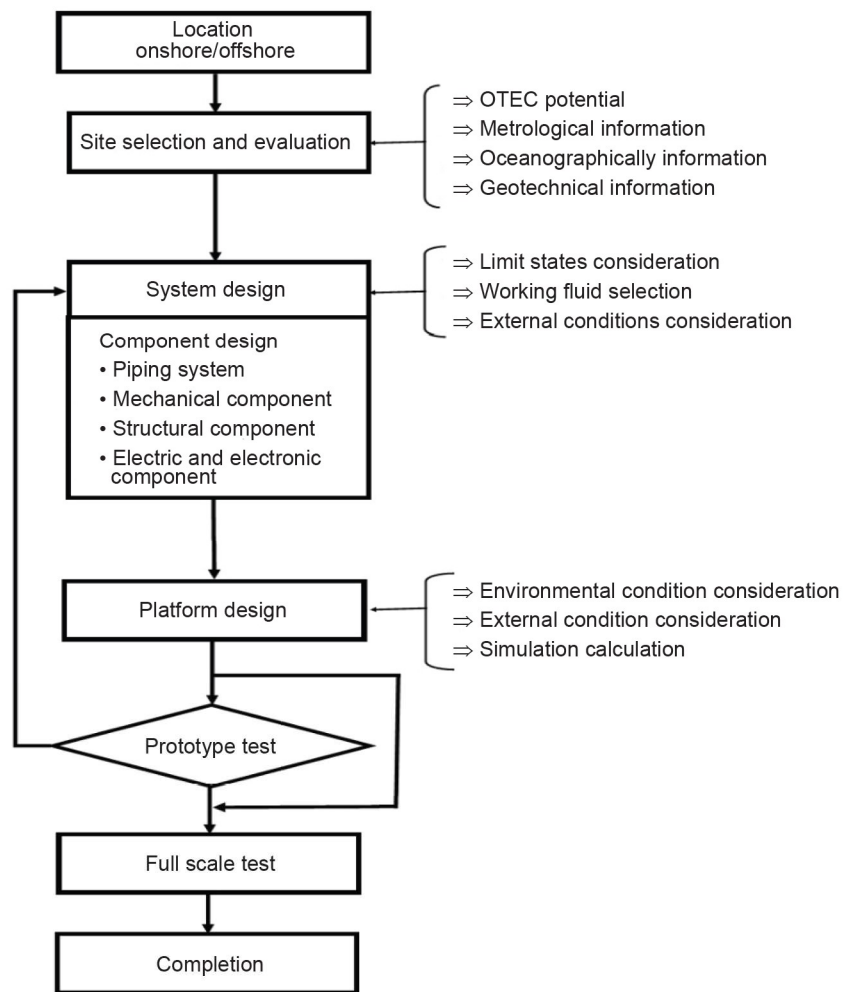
Location
onshore/offshore

Site selection and evaluation

$\Rightarrow$ OTEC potential
$\Rightarrow$ Metrological information
$\Rightarrow$ Oceanographically information
$\Rightarrow$ Geotechnical information

System design

$\Rightarrow$ Limit states consideration
$\Rightarrow$ Working fluid selection
$\Rightarrow$ External conditions consideration

Component design
• Piping system
• Mechanical component
• Structural component
• Electric and electronic component

Platform design

$\Rightarrow$ Environmental condition consideration
$\Rightarrow$ External condition consideration
$\Rightarrow$ Simulation calculation

Prototype test

Full scale test

Completion